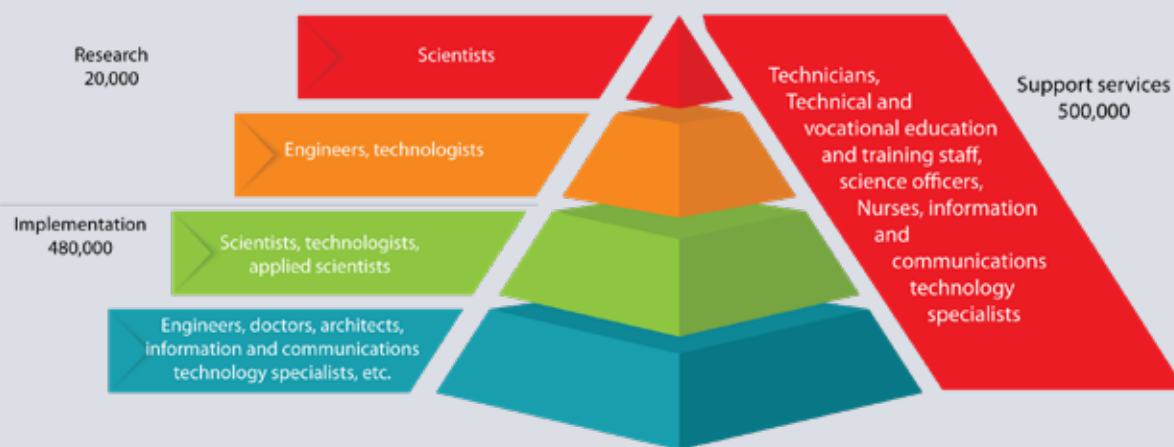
Research
20,000

Scientists

Engineers, technologists

Implementation
480,000

Scientists, technologists, applied scientists

Engineers, doctors, architects, information and communications technology specialists, etc.

Technicians, Technical and vocational education and training staff, science officers, Nurses, information and communications technology specialists

Support services
500,000